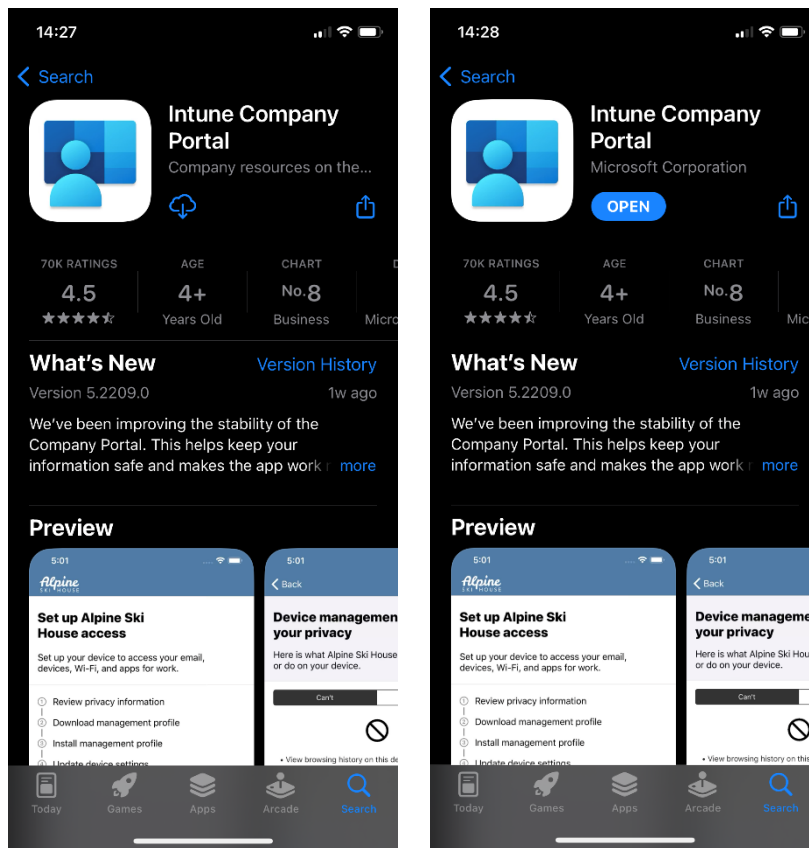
14:27

< Search

Intune Company Portal

Company resources on the...

70K RATINGS
4.5
★★★★★

AGE
4+
Years Old

CHART
No.8
Business

D
Micro

What's New
Version History

Version 5.2209.0
1w ago

We've been improving the stability of the Company Portal. This helps keep your information safe and makes the app work r more

Preview

5:01
Alpine SKI HOUSE

Set up Alpine Ski House access

Set up your device to access your email, devices, Wi-Fi, and apps for work.

Review privacy information
Download management profile
Install management profile
Update device settings

5:01
< Back

Device managemen your privacy

Here is what Alpine Ski House or do on your device.

Can't

• View browsing history on this de

Today
Games
Apps
Arcade
Search

14:28

< Search

Intune Company Portal

Microsoft Corporation

OPEN

70K RATINGS
4.5
★★★★★

AGE
4+
Years Old

CHART
No.8
Business

Mic

What's New
Version History

Version 5.2209.0
1w ago

We've been improving the stability of the Company Portal. This helps keep your information safe and makes the app work r more

Preview

5:01
Alpine SKI HOUSE

Set up Alpine Ski House access

Set up your device to access your email, devices, Wi-Fi, and apps for work.

Review privacy information
Download management profile
Install management profile
Update device settings

5:01
< Back

Device manageme your privacy

Here is what Alpine Ski H or do on your device.

Can't

• View browsing history on this

Today
Games
Apps
Arcade
Search